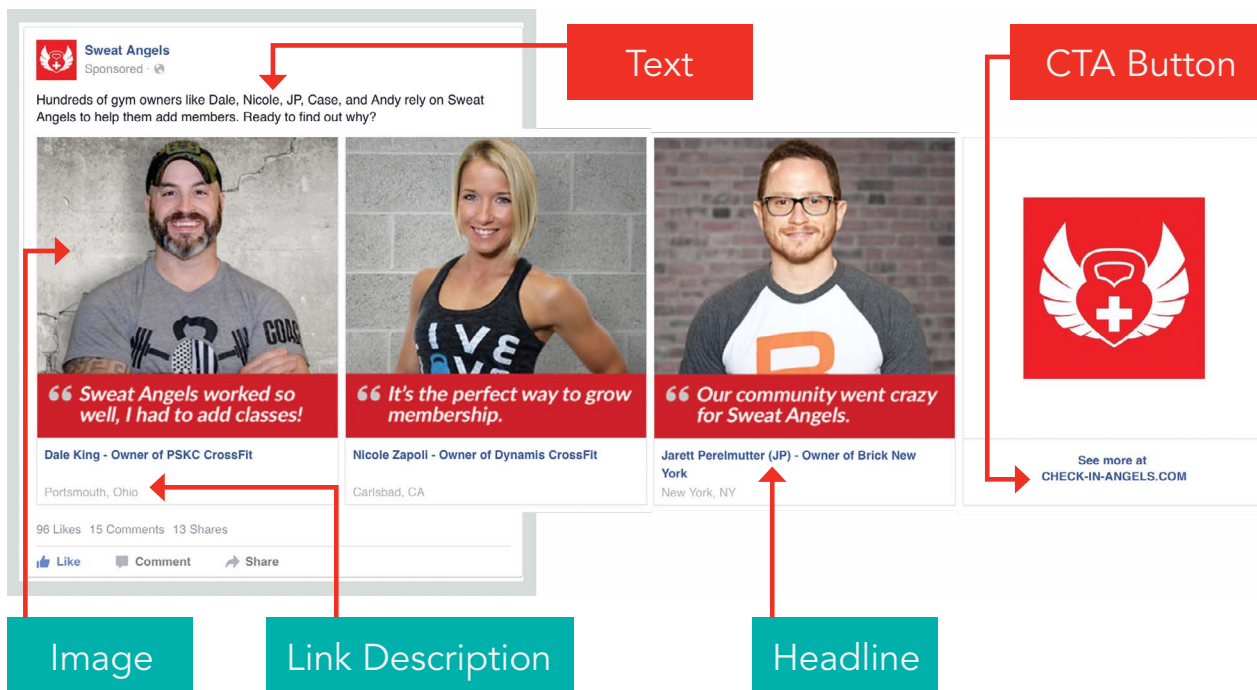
Sweat Angels
Sponsored ·

Text

CTA Button

Hundreds of gym owners like Dale, Nicole, JP, Case, and Andy rely on Sweat Angels to help them add members. Ready to find out why?

COAS

IVE
VE

“ Sweat Angels worked so well, I had to add classes!

Dale King - Owner of PSKC CrossFit

Portsmouth, Ohio

“ It's the perfect way to grow membership.

Nicole Zapoli - Owner of Dynamis CrossFit

Carlsbad, CA

“ Our community went crazy for Sweat Angels.

Jarett Perelmutter (JP) - Owner of Brick New York

New York, NY

See more at
CHECK-IN-ANGELS.COM

96 Likes 15 Comments 13 Shares

Like Comment Share

Image

Link Description

Headline